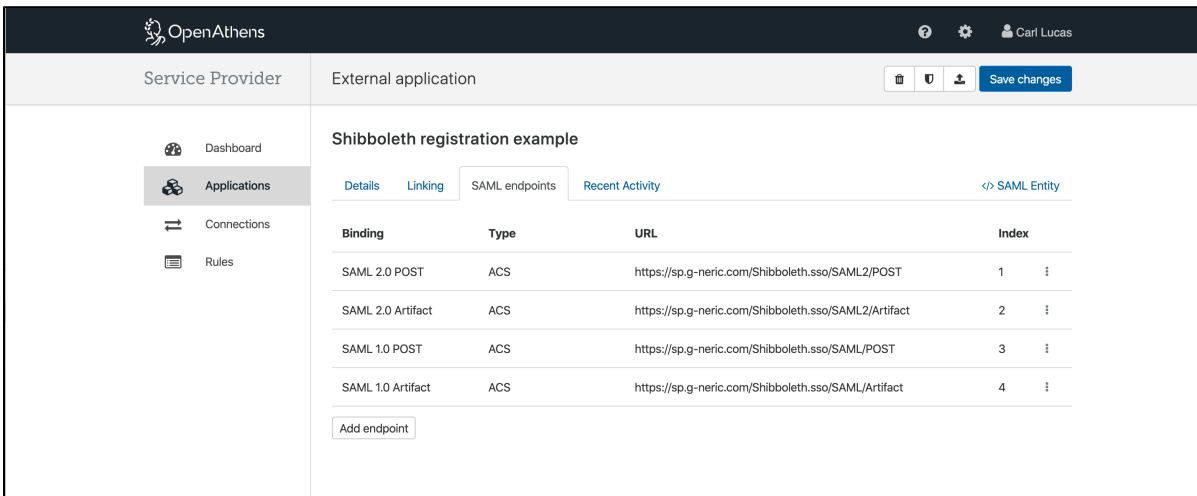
OpenAthens

Carl Lucas

Service Provider

External application

Save changes

Dashboard

Applications

Connections

Rules

Shibboleth registration example

Details Linking SAML endpoints Recent Activity

</> SAML Entity

| Binding | Type | URL | Index |
|---|---|---|---|
| SAML 2.0 POST | ACS | https://sp.g-neric.com/Shibboleth.sso/SAML2/POST | 1 |
| SAML 2.0 Artifact | ACS | https://sp.g-neric.com/Shibboleth.sso/SAML2/Artifact | 2 |
| SAML 1.0 POST | ACS | https://sp.g-neric.com/Shibboleth.sso/SAML/POST | 3 |
| SAML 1.0 Artifact | ACS | https://sp.g-neric.com/Shibboleth.sso/SAML/Artifact | 4 |

Add endpoint